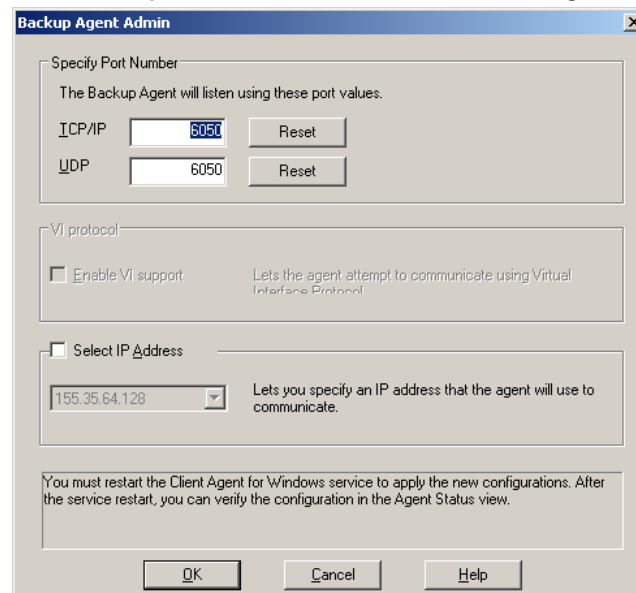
Backup Agent Admin

Specify Port Number

The Backup Agent will listen using these port values.

TCP/IP 6050 Reset

UDP 6050 Reset

VI protocol

Enable VI support

Lets the agent attempt to communicate using Virtual Interface Protocol

Select IP Address

155.35.64.128

Lets you specify an IP address that the agent will use to communicate.

You must restart the Client Agent for Windows service to apply the new configurations. After the service restart, you can verify the configuration in the Agent Status view.

OK Cancel Help